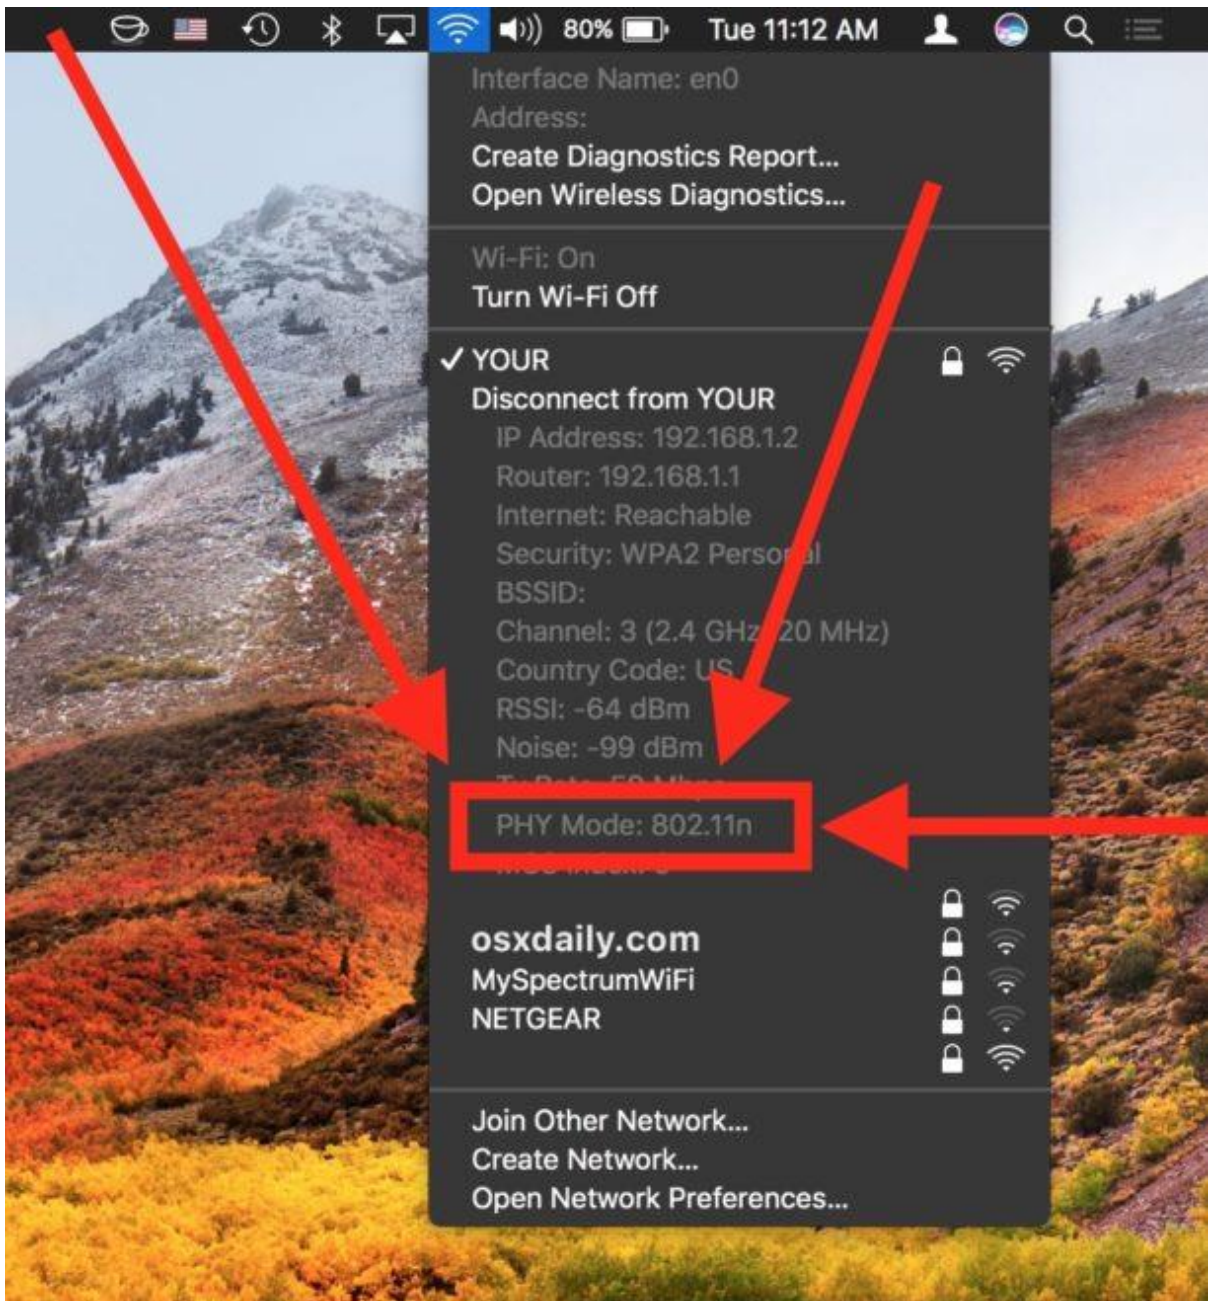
80% Tue 11:12 AM

Interface Name: en0
Address:
Create Diagnostics Report...
Open Wireless Diagnostics...

Wi-Fi: On
Turn Wi-Fi Off

✓ YOUR
Disconnect from YOUR
IP Address: 192.168.1.2
Router: 192.168.1.1
Internet: Reachable
Security: WPA2 Perso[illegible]l
BSSID:
Channel: 3 (2.4 GHz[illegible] 20 MHz)
Country Code: U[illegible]
RSSI: -64 dBm
Noise: -99 dBm
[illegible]
PHY Mode: 802.11n
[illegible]

osxdaily.com
MySpectrumWiFi
NETGEAR

Join Other Network...
Create Network...
Open Network Preferences...